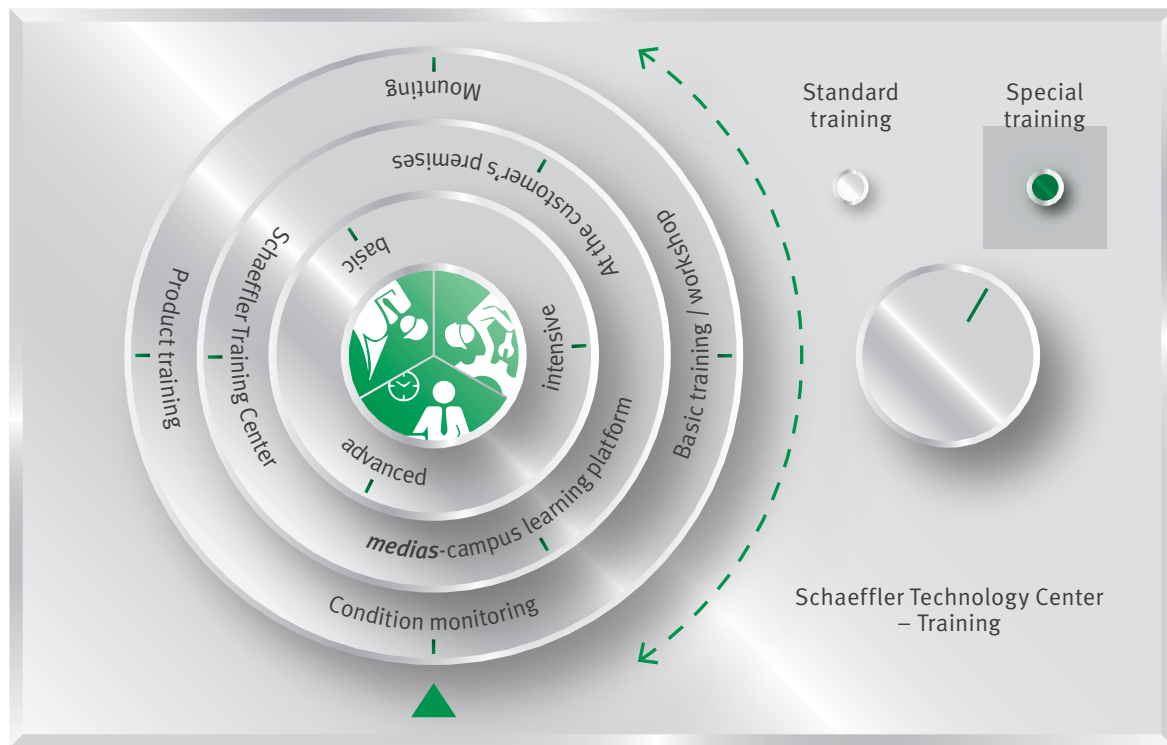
Mounting

At the customer's premises

Basic training / workshop

Product training

Schaeffler Training Center

basic

intensive

advanced

medias-campus learning platform

Condition monitoring

Standard training

Special training

Schaeffler Technology Center – Training